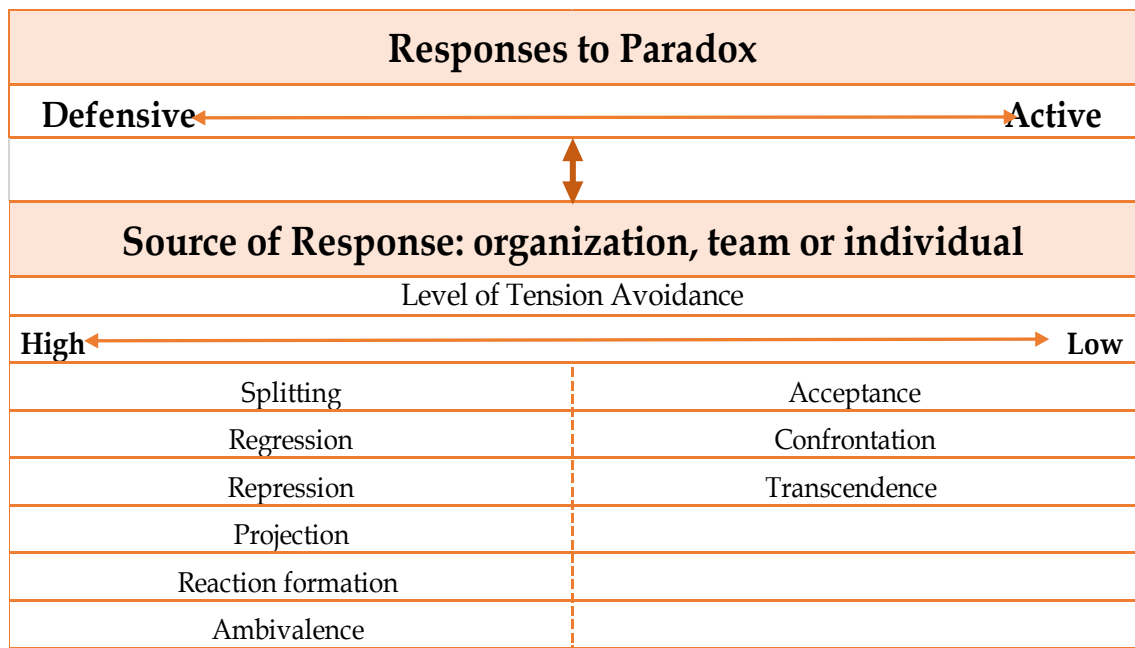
Responses to Paradox

Defensive Active

Source of Response: organization, team or individual

Level of Tension Avoidance

High Low

| | |
|---|---|
| Splitting | Acceptance |
| Regression | Confrontation |
| Repression | Transcendence |
| Projection | |
| Reaction formation | |
| Ambivalence | |